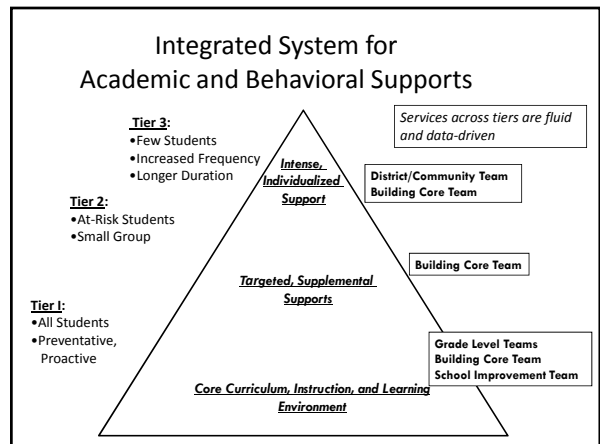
Integrated System for Academic and Behavioral Supports

Services across tiers are fluid and data-driven

Tier 3:
•Few Students
•Increased Frequency
•Longer Duration

Tier 2:
•At-Risk Students
•Small Group

Tier I:
•All Students
•Preventative, Proactive

Intense, Individualized Support

Targeted, Supplemental Supports

Core Curriculum, Instruction, and Learning Environment

District/Community Team
Building Core Team

Building Core Team

Grade Level Teams
Building Core Team
School Improvement Team